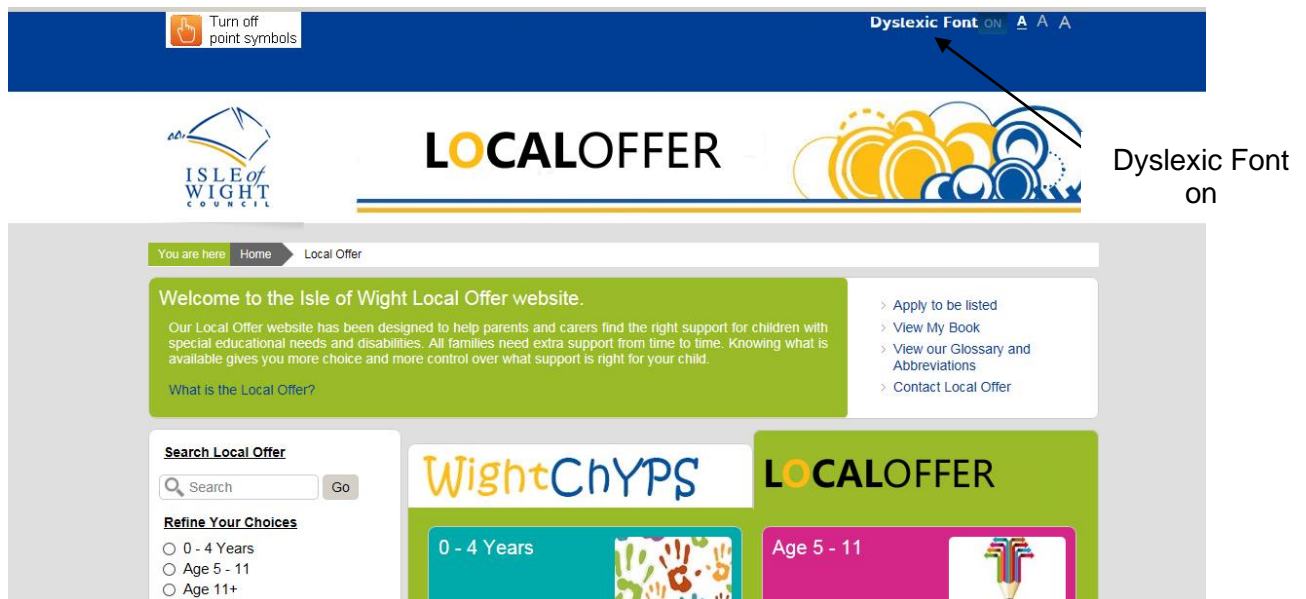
Turn off point symbols

Dyslexic Font ON A A A

Dyslexic Font on

ISLE of WIGHT COUNCIL

LOCALOFFER

You are here Home Local Offer

Welcome to the Isle of Wight Local Offer website.

Our Local Offer website has been designed to help parents and carers find the right support for children with special educational needs and disabilities. All families need extra support from time to time. Knowing what is available gives you more choice and more control over what support is right for your child.

What is the Local Offer?

Apply to be listed
View My Book
View our Glossary and Abbreviations
Contact Local Offer

Search Local Offer

Search Go

Refine Your Choices

0 - 4 Years
Age 5 - 11
Age 11+

WightChYPS

LOCALOFFER

0 - 4 Years

Age 5 - 11